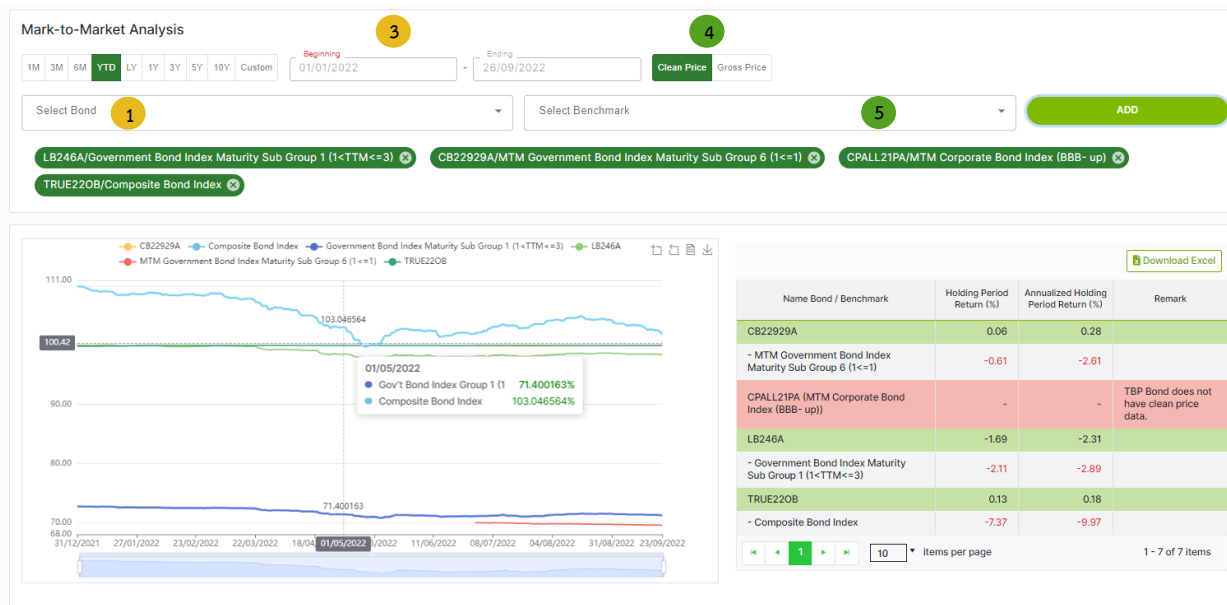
Mark-to-Market Analysis

3

4

1M 3M 6M YTD LY 1Y 3Y 5Y 10Y Custom

Beginning
01/01/2022

-

Ending
26/09/2022

Clean Price Gross Price

Select Bond

1

Select Benchmark

5

ADD

LB246A/Government Bond Index Maturity Sub Group 1 (1<TTM<=3)
CB22929A/MTM Government Bond Index Maturity Sub Group 6 (1<=1)
CPALL21PA/MTM Corporate Bond Index (BBB- up)
TRUE22OB/Composite Bond Index

CB22929A Composite Bond Index Government Bond Index Maturity Sub Group 1 (1<TTM<=3) LB246A
MTM Government Bond Index Maturity Sub Group 6 (1<=1) TRUE22OB

111.00
103.046564
100.42
01/05/2022
Gov't Bond Index Group 1 (1 71.400163%
Composite Bond Index 103.046564%
90.00
80.00
71.400163
70.00
68.00
31/12/2021 27/01/2022 23/02/2022 22/03/2022 18/04 01/05/2022 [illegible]/2022 11/06/2022 08/07/2022 04/08/2022 31/08/2022 23/09/2022

Download Excel

| Name Bond / Benchmark | Holding Period Return (%) | Annualized Holding Period Return (%) | Remark |
|---|---|---|---|
| CB22929A | 0.06 | 0.28 | |
| - MTM Government Bond Index Maturity Sub Group 6 (1<=1) | -0.61 | -2.61 | |
| CPALL21PA (MTM Corporate Bond Index (BBB- up)) | - | - | TBP Bond does not have clean price data. |
| LB246A | -1.69 | -2.31 | |
| - Government Bond Index Maturity Sub Group 1 (1<TTM<=3) | -2.11 | -2.89 | |
| TRUE22OB | 0.13 | 0.18 | |
| - Composite Bond Index | -7.37 | -9.97 | |

1 10 items per page 1 - 7 of 7 items